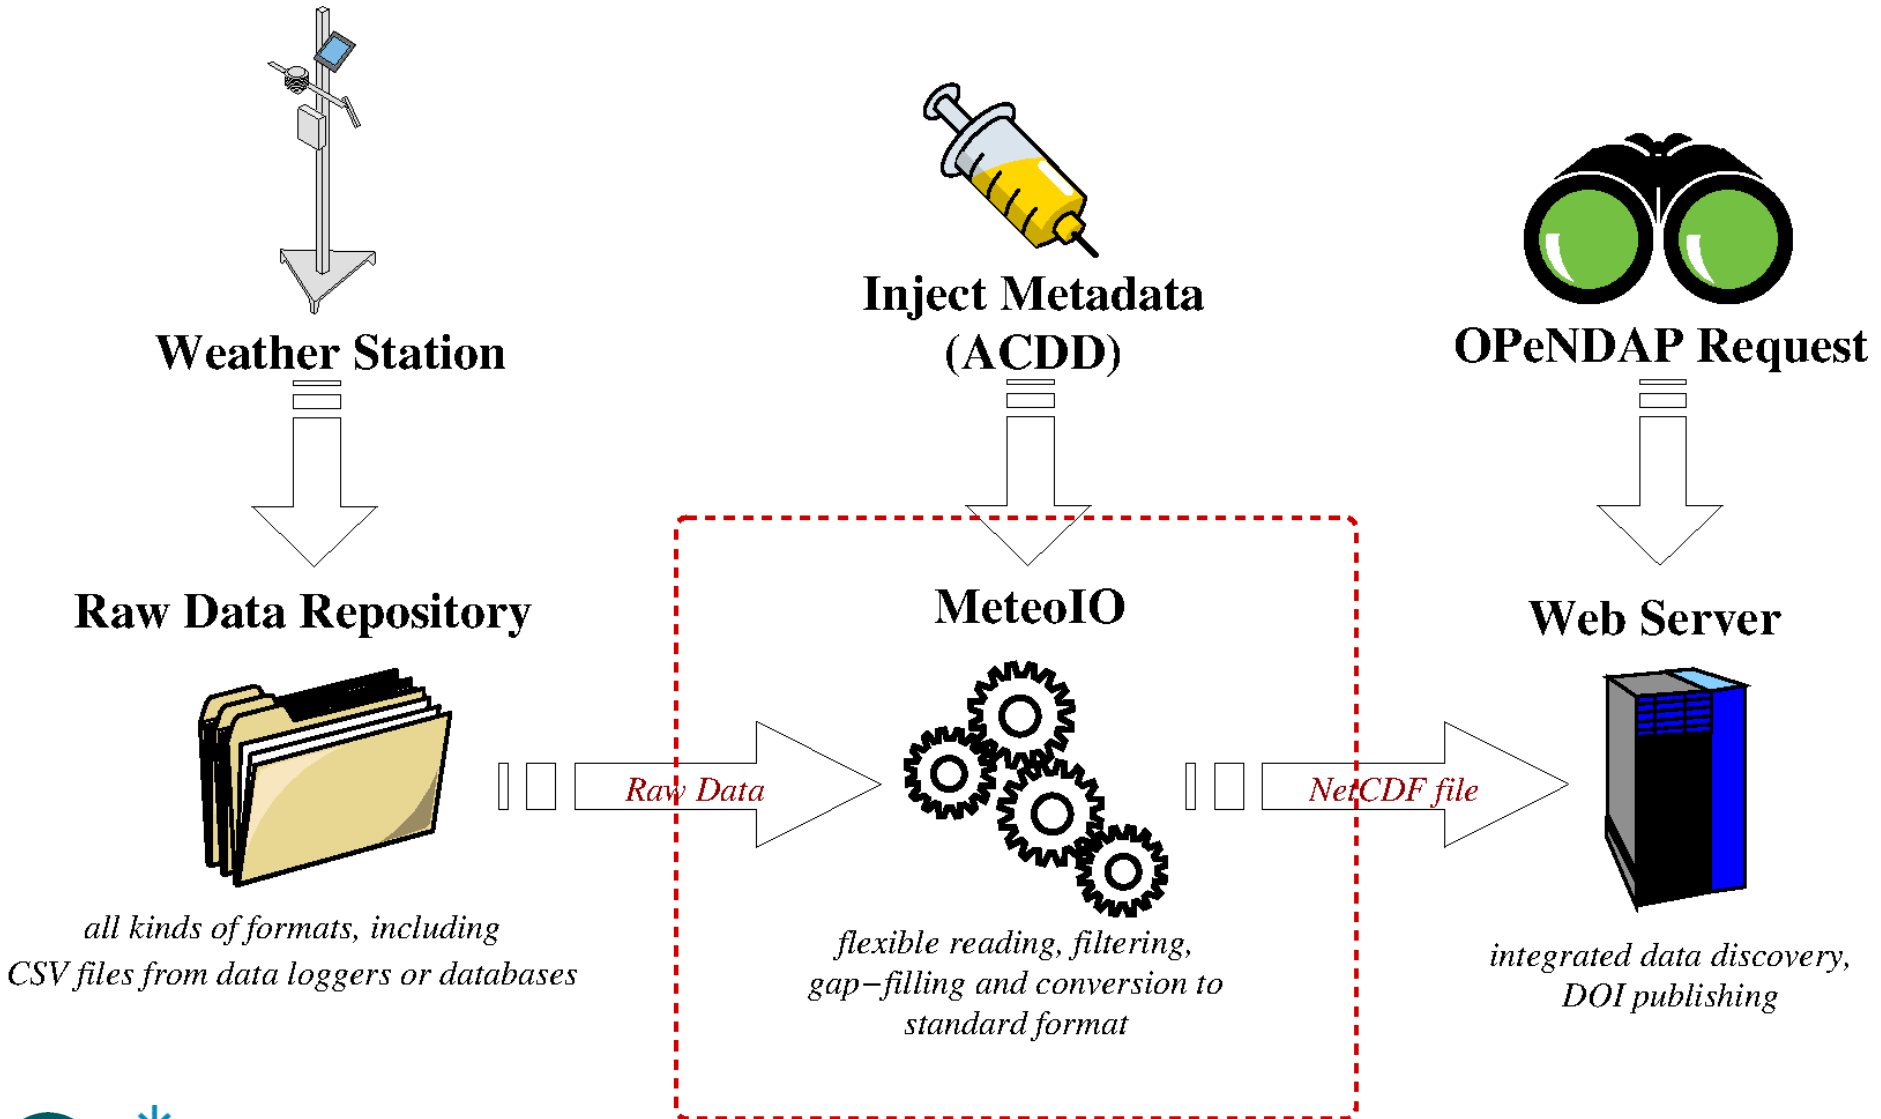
Weather Station

Inject Metadata (ACDD)

OPeNDAP Request

Raw Data Repository

MeteoIO

Web Server

Raw Data

NetCDF file

all kinds of formats, including CSV files from data loggers or databases

flexible reading, filtering, gap−filling and conversion to standard format

integrated data discovery, DOI publishing